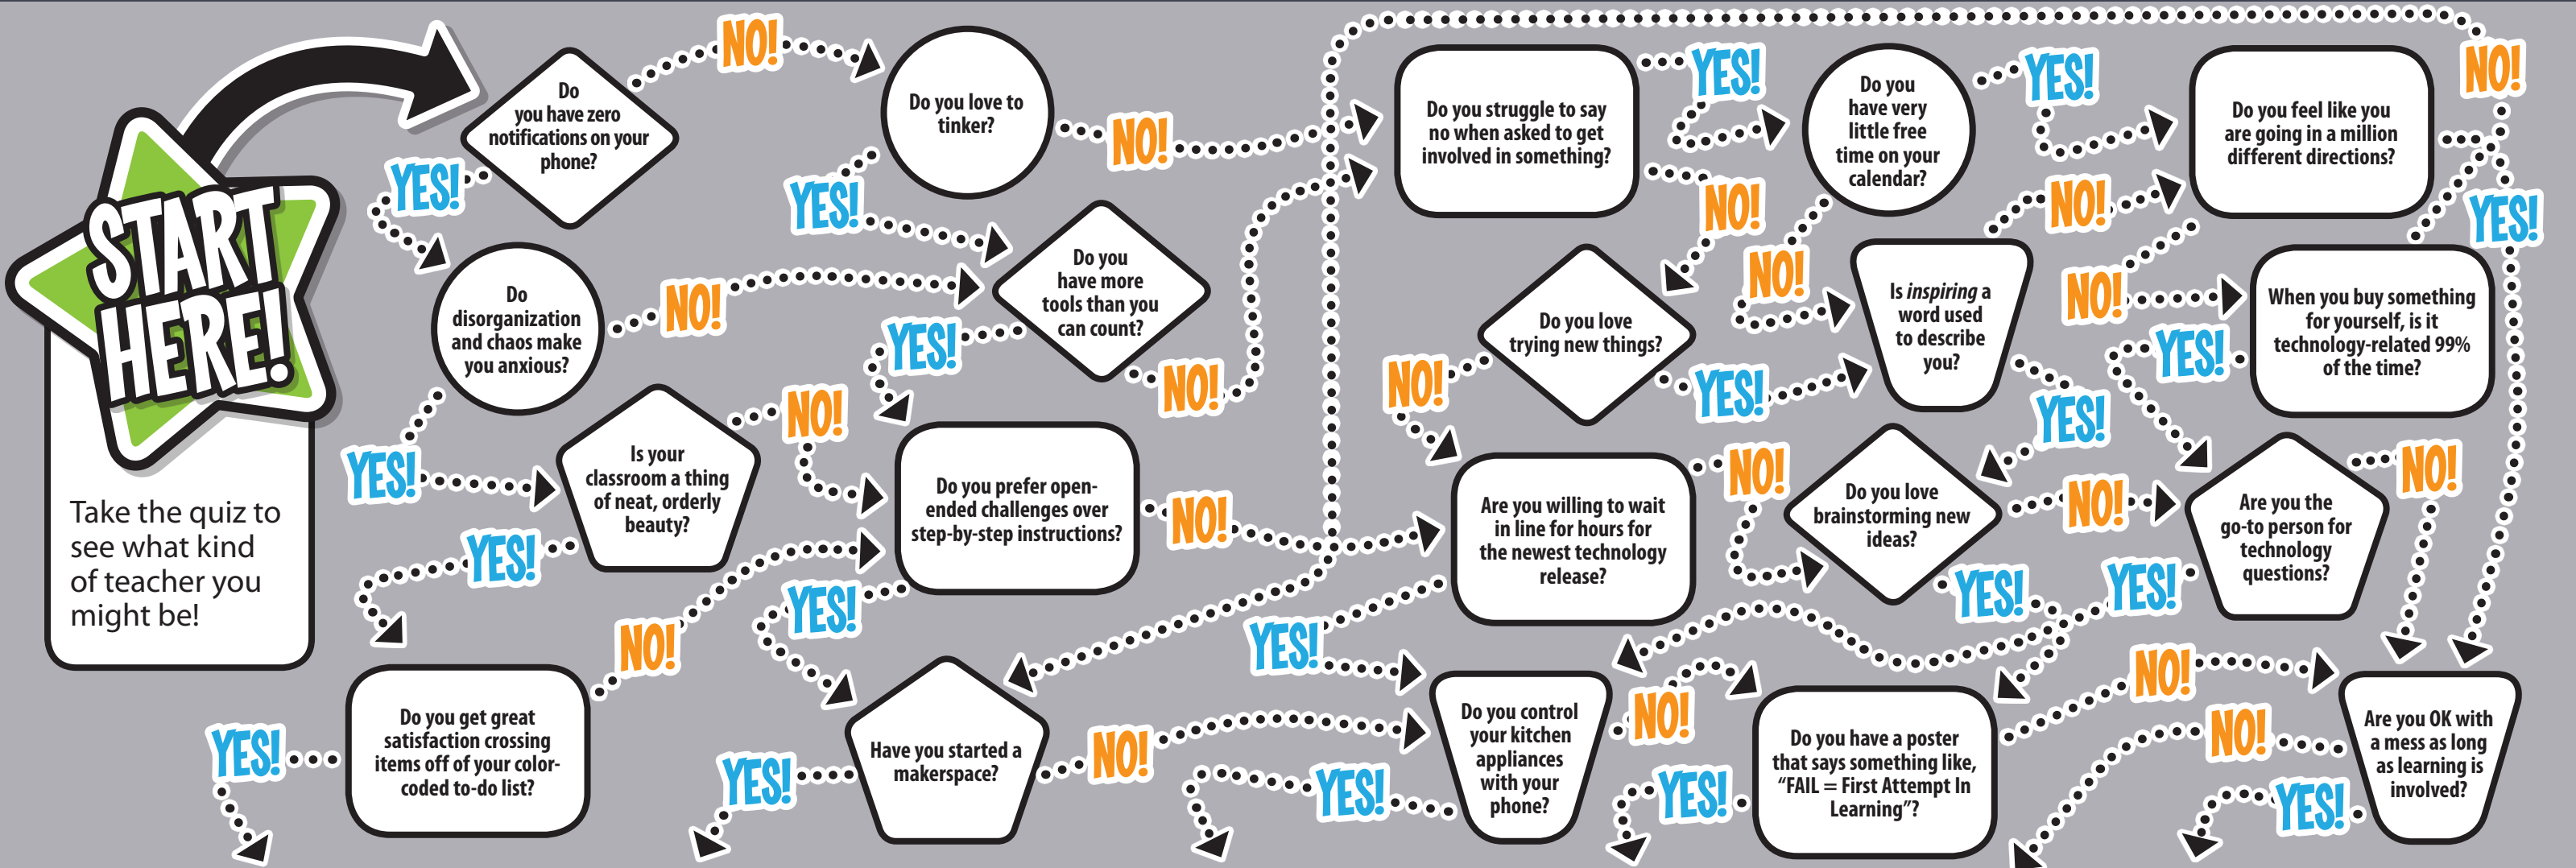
START HERE!

Take the quiz to see what kind of teacher you might be!

Do you have zero notifications on your phone?

NO!

YES!

Do you love to tinker?

NO!

YES!

Do disorganization and chaos make you anxious?

NO!

Do you have more tools than you can count?

YES!

NO!

YES!

Is your classroom a thing of neat, orderly beauty?

NO!

Do you prefer open-ended challenges over step-by-step instructions?

NO!

YES!

YES!

NO!

Do you get great satisfaction crossing items off of your color-coded to-do list?

YES!

Have you started a makerspace?

YES!

NO!

Do you struggle to say no when asked to get involved in something?

YES!

NO!

Do you have very little free time on your calendar?

YES!

NO!

Do you love trying new things?

NO!

YES!

NO!

Is *inspiring* a word used to describe you?

Do you feel like you are going in a million different directions?

NO!

YES!

NO!

When you buy something for yourself, is it technology-related 99% of the time?

YES!

Are you willing to wait in line for hours for the newest technology release?

NO!

YES!

Do you love brainstorming new ideas?

NO!

YES!

YES!

Are you the go-to person for technology questions?

NO!

YES!

YES!

Do you control your kitchen appliances with your phone?

NO!

YES!

Do you have a poster that says something like, “FAIL = First Attempt In Learning”?

NO!

NO!

Are you OK with a mess as long as learning is involved?

YES!